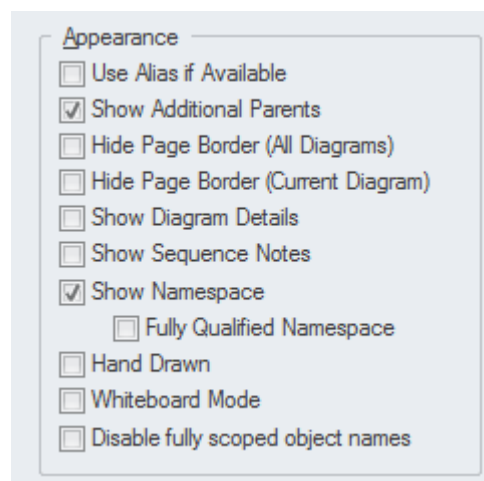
Appearance

Use Alias if Available

Show Additional Parents

Hide Page Border (All Diagrams)

Hide Page Border (Current Diagram)

Show Diagram Details

Show Sequence Notes

Show Namespace

Fully Qualified Namespace

Hand Drawn

Whiteboard Mode

Disable fully scoped object names